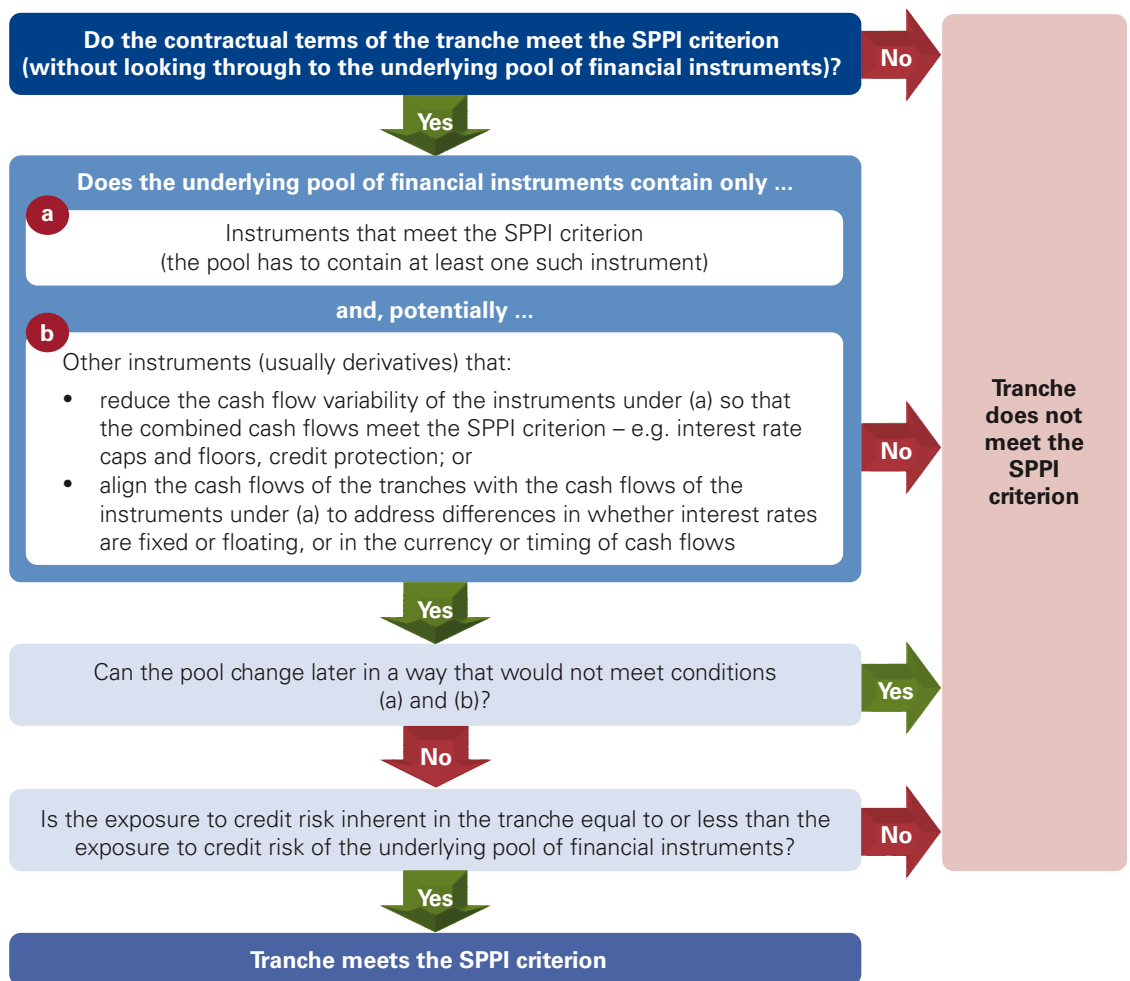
Do the contractual terms of the tranche meet the SPPI criterion (without looking through to the underlying pool of financial instruments)?

No

Yes

Does the underlying pool of financial instruments contain only ...

a

Instruments that meet the SPPI criterion (the pool has to contain at least one such instrument)

and, potentially ...

b

Other instruments (usually derivatives) that:

- reduce the cash flow variability of the instruments under (a) so that the combined cash flows meet the SPPI criterion – e.g. interest rate caps and floors, credit protection; or
- align the cash flows of the tranches with the cash flows of the instruments under (a) to address differences in whether interest rates are fixed or floating, or in the currency or timing of cash flows

No

Tranche does not meet the SPPI criterion

Yes

Can the pool change later in a way that would not meet conditions (a) and (b)?

Yes

No

Is the exposure to credit risk inherent in the tranche equal to or less than the exposure to credit risk of the underlying pool of financial instruments?

No

Yes

Tranche meets the SPPI criterion